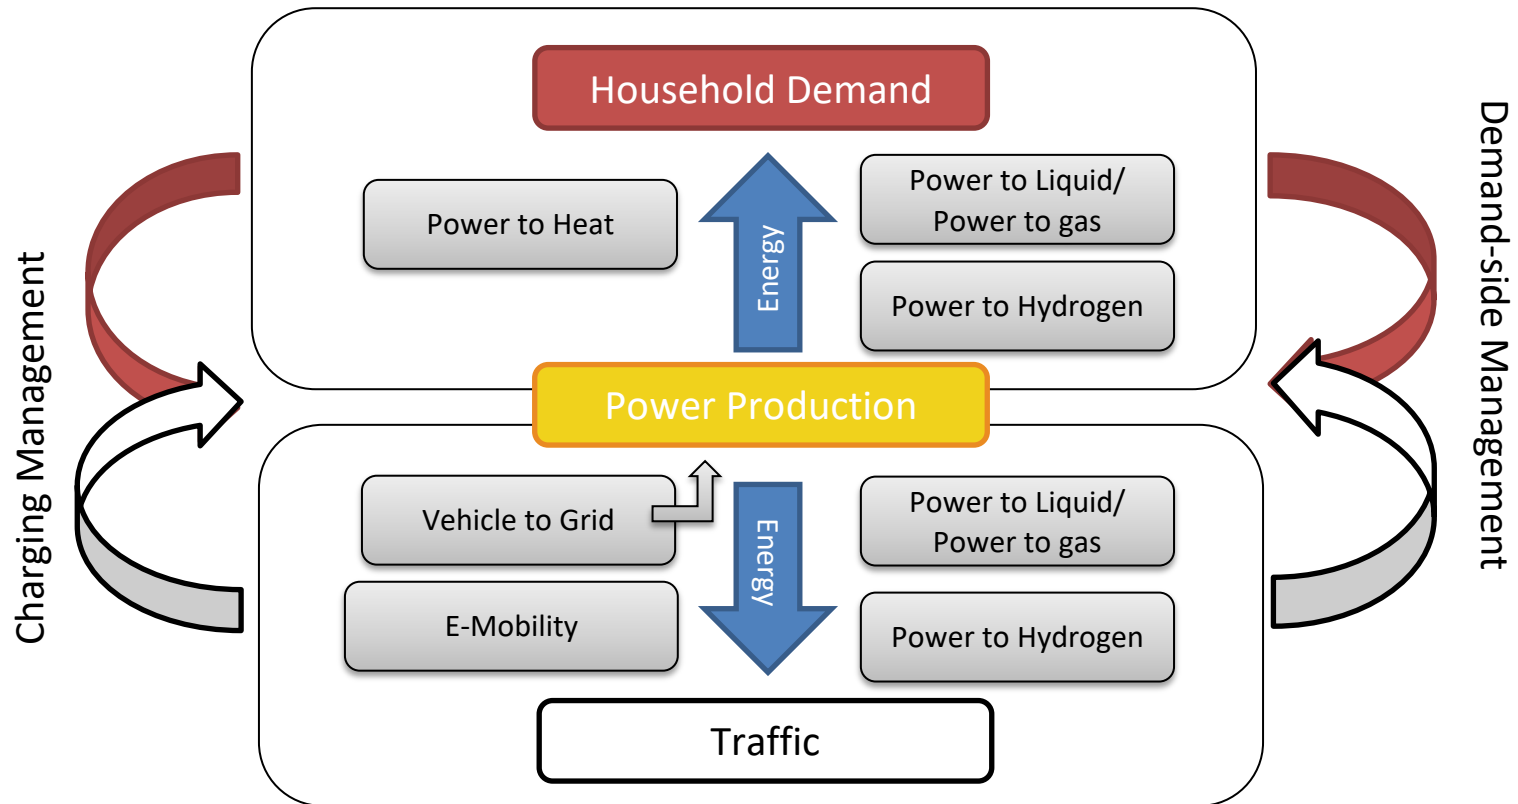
Charging Management

Household Demand

Power to Heat

Energy

Power to Liquid/ Power to gas

Power to Hydrogen

Power Production

Vehicle to Grid

E-Mobility

Energy

Power to Liquid/ Power to gas

Power to Hydrogen

Traffic

Demand-side Management